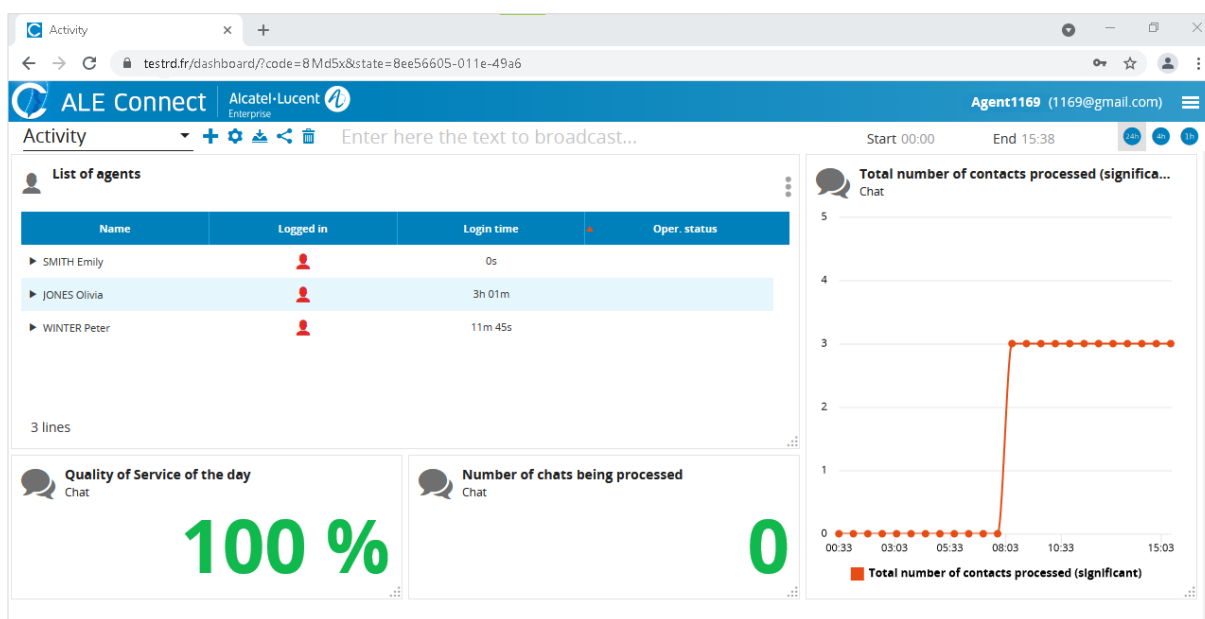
Activity ×
+

testrd.fr/dashboard/?code=8Md5x&state=8ee56605-011e-49a6

ALE Connect Alcatel·Lucent Enterprise

Agent1169 (1169@gmail.com)

Activity

Enter here the text to broadcast...

Start 00:00 End 15:38 24h 4h 1h

List of agents

| Name | Logged in | Login time | Oper. status |
|---|---|---|---|
| SMITH Emily | | 0s | |
| JONES Olivia | | 3h 01m | |
| WINTER Peter | | 11m 45s | |

3 lines

Total number of contacts processed (significa...
Chat

5
4
3
2
1
0
00:33 03:03 05:33 08:03 10:33 15:03

Total number of contacts processed (significant)

Quality of Service of the day
Chat
100 %

Number of chats being processed
Chat
0